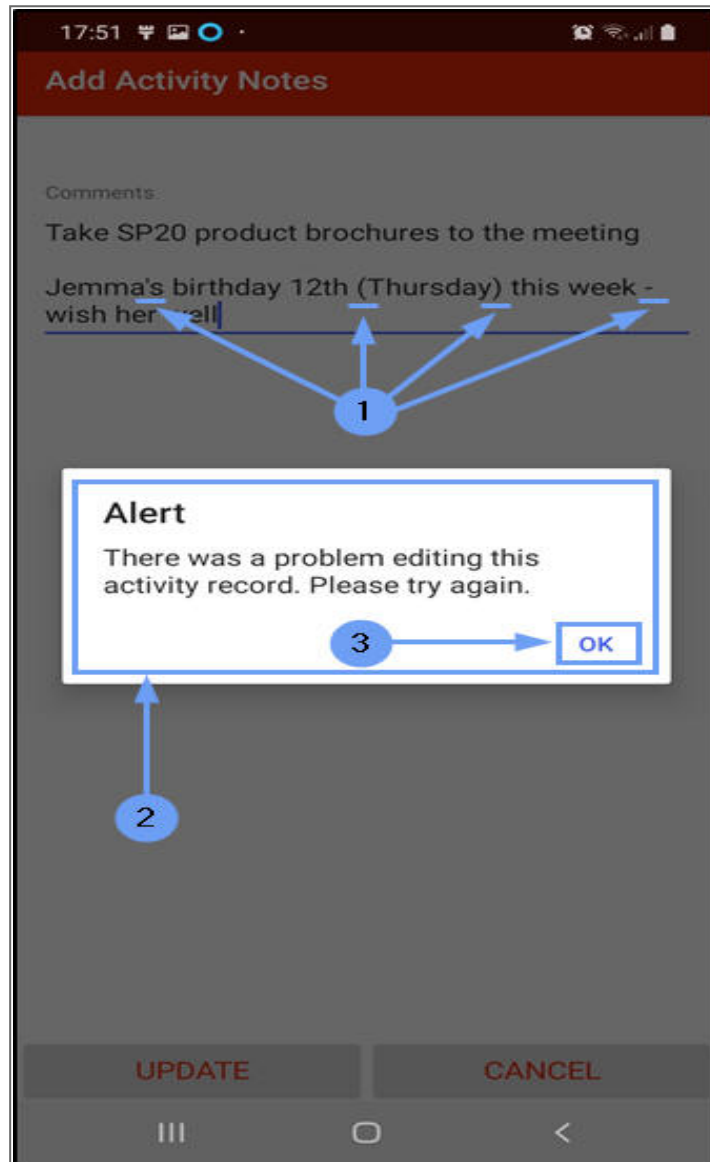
17:51

Add Activity Notes

Comments

Take SP20 product brochures to the meeting

Jemma's birthday 12th (Thursday) this week - wish her well

1

Alert

There was a problem editing this activity record. Please try again.

3

OK

2

UPDATE

CANCEL